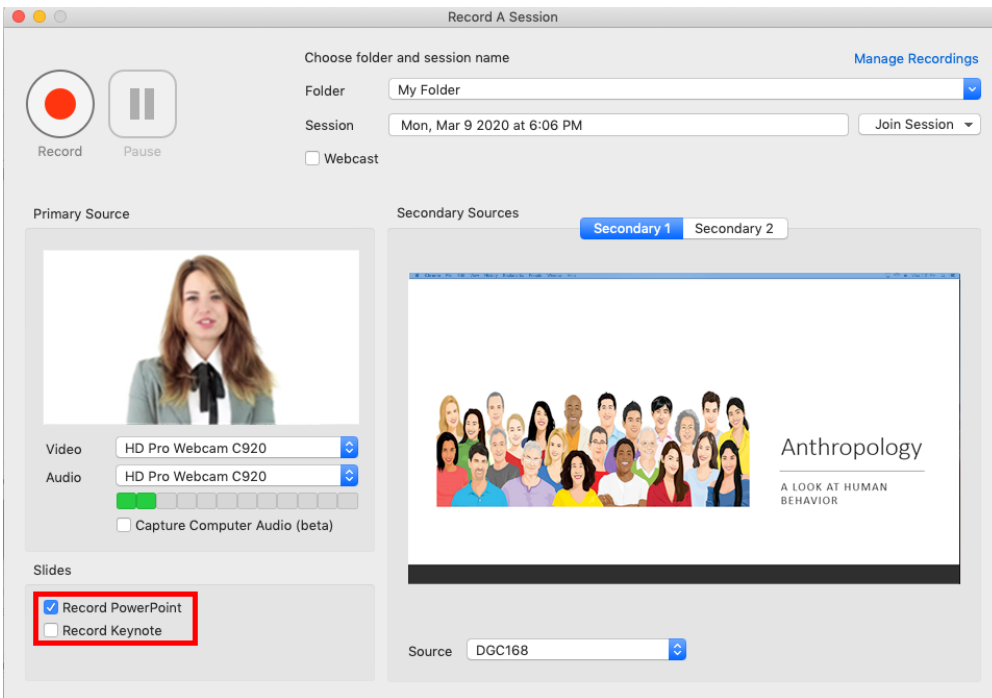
Record A Session

Record

Pause

Choose folder and session name

Manage Recordings

Folder
My Folder

Session
Mon, Mar 9 2020 at 6:06 PM

Join Session

Webcast

Primary Source

Video
HD Pro Webcam C920

Audio
HD Pro Webcam C920

Capture Computer Audio (beta)

Slides

Record PowerPoint

Record Keynote

Secondary Sources

Secondary 1

Secondary 2

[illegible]

Anthropology

A LOOK AT HUMAN BEHAVIOR

Source
DGC168